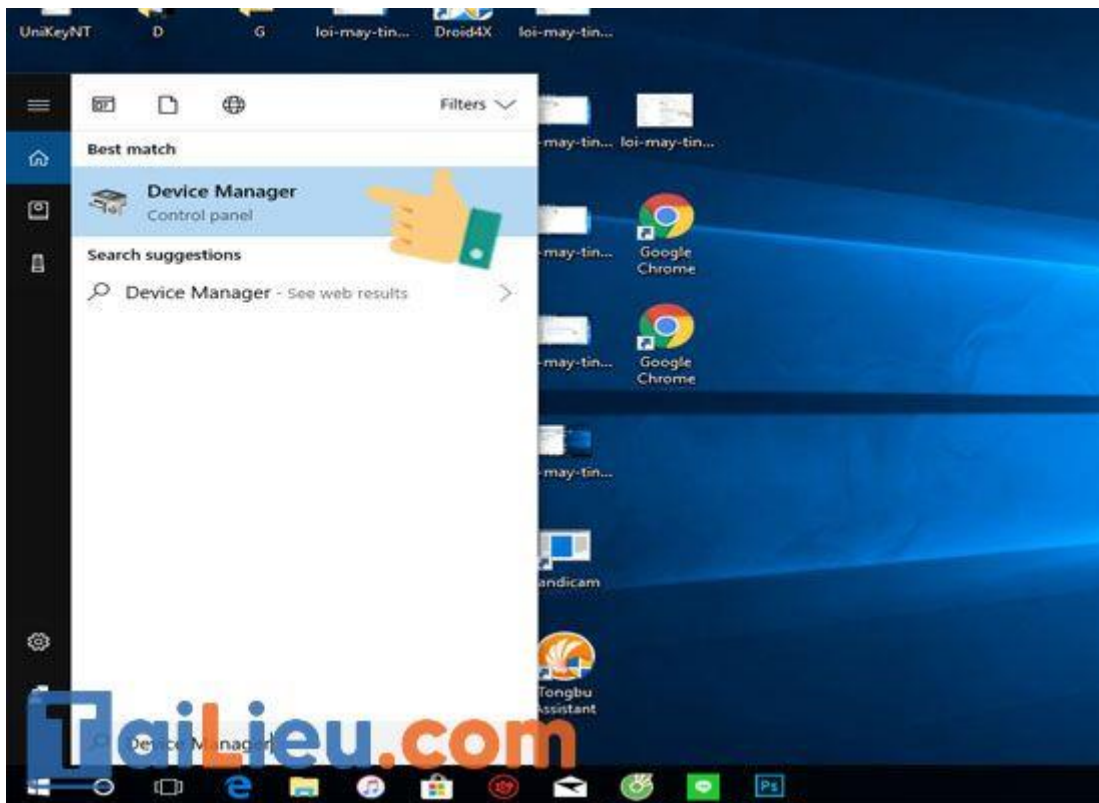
UniKeyNT D G loi-may-tin... Droid4X loi-may-tin...

Filters

Best match

Device Manager
Control panel

Search suggestions

Device Manager - See web results

-may-tin... loi-may-tin...

-may-tin... Google Chrome

-may-tin... Google Chrome

-may-tin...

andicam

Tongbu Assistant

Device Manager

TaiLieu.com

Ps